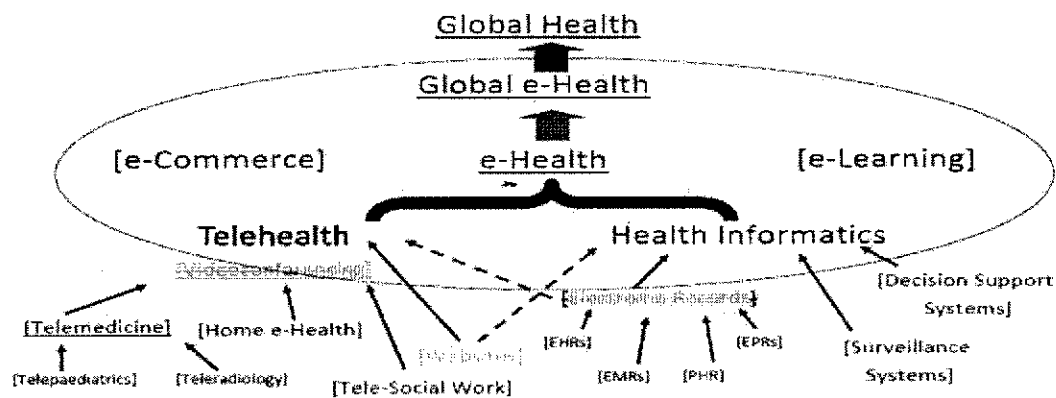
Global Health

Global e-Health

[e-Commerce]

e-Health

[e-Learning]

Telehealth

Health Informatics

[Videoconferencing]

[Decision Support Systems]

[Telemedicine]

[Home e-Health]

[Health Records]

[EHRs]

[EPRs]

[Surveillance Systems]

[Telepaediatrics]

[Teleradiology]

[Tele-Social Work]

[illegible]

[EMRs]

[PHR]